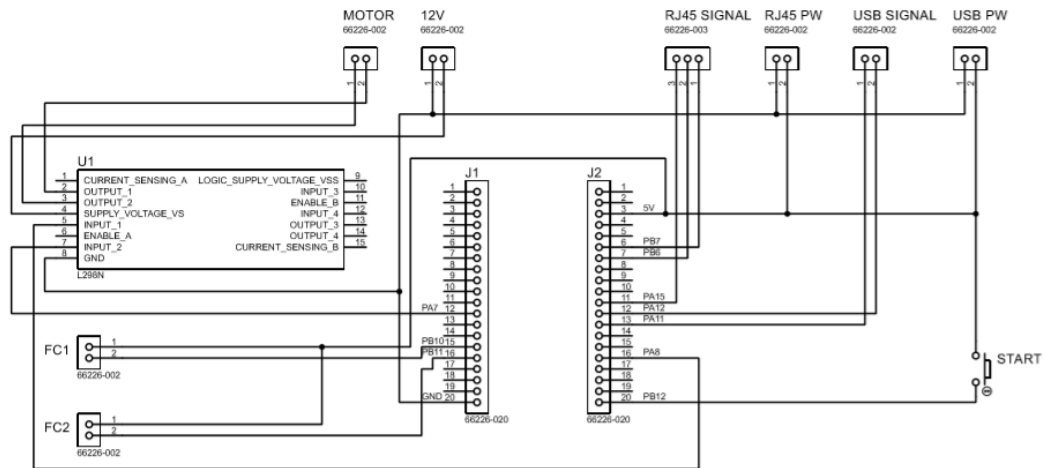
MOTOR
66226-002
12V
66226-002
RJ45 SIGNAL
66226-003
RJ45 PW
66226-002
USB SIGNAL
66226-002
USB PW
66226-002

1 2
1 2
3 2 1
1 2
1 2
1 2

U1
1 CURRENT_SENSING_A
2 OUTPUT_1
3 OUTPUT_2
4 SUPPLY_VOLTAGE_VS
5 INPUT_1
6 ENABLE_A
7 INPUT_2
8 GND
LOGIC_SUPPLY_VOLTAGE_VSS 9
INPUT_3 10
ENABLE_B 11
INPUT_4 12
OUTPUT_3 13
OUTPUT_4 14
CURRENT_SENSING_B 15
L298N

J1
1
2
3
4
5
6
7
8
9
10
11
PA7 12
13
14
PB10 15
PB11 16
17
18
19
GND 20
66226-020

J2
1
2
3 5V
4
5
6 PB7
7 PB6
8
9
10
11 PA15
12 PA12
13 PA11
14
15
16 PA8
17
18
19
20 PB12
66226-020

FC1
1
2
66226-002

FC2
1
2
66226-002

START